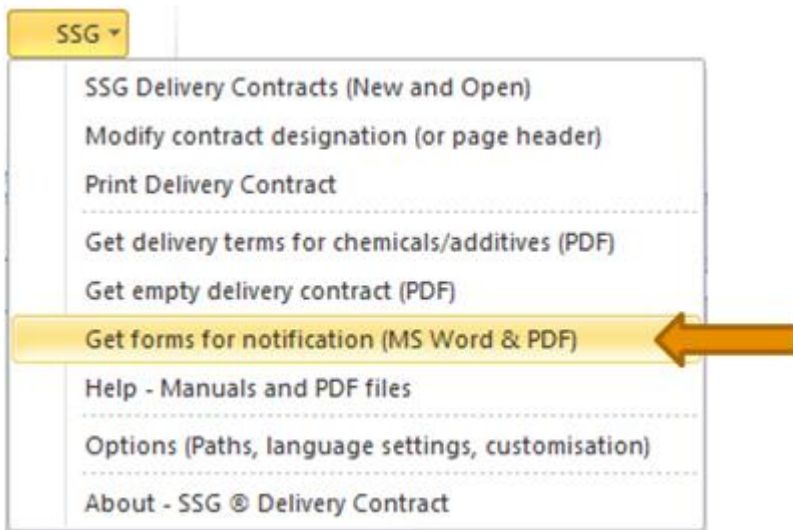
SSG

SSG Delivery Contracts (New and Open)

Modify contract designation (or page header)

Print Delivery Contract

Get delivery terms for chemicals/additives (PDF)

Get empty delivery contract (PDF)

Get forms for notification (MS Word & PDF)

Help - Manuals and PDF files

Options (Paths, language settings, customisation)

About - SSG ® Delivery Contract